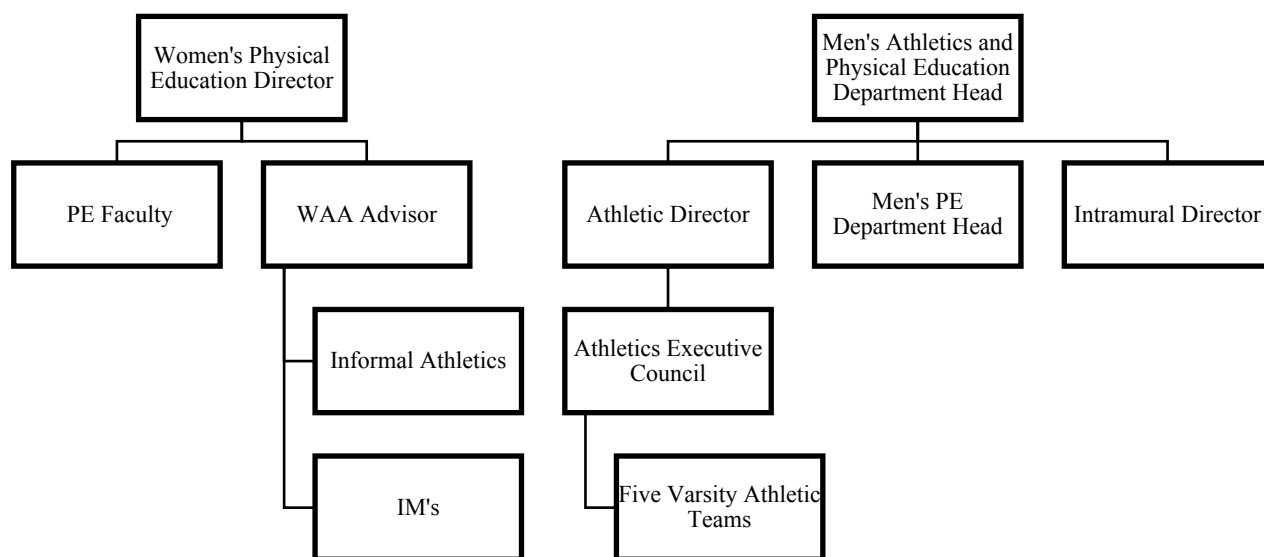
Women's Physical Education Director

PE Faculty

WAA Advisor

Informal Athletics

IM's

Men's Athletics and Physical Education Department Head

Athletic Director

Men's PE Department Head

Intramural Director

Athletics Executive Council

Five Varsity Athletic Teams